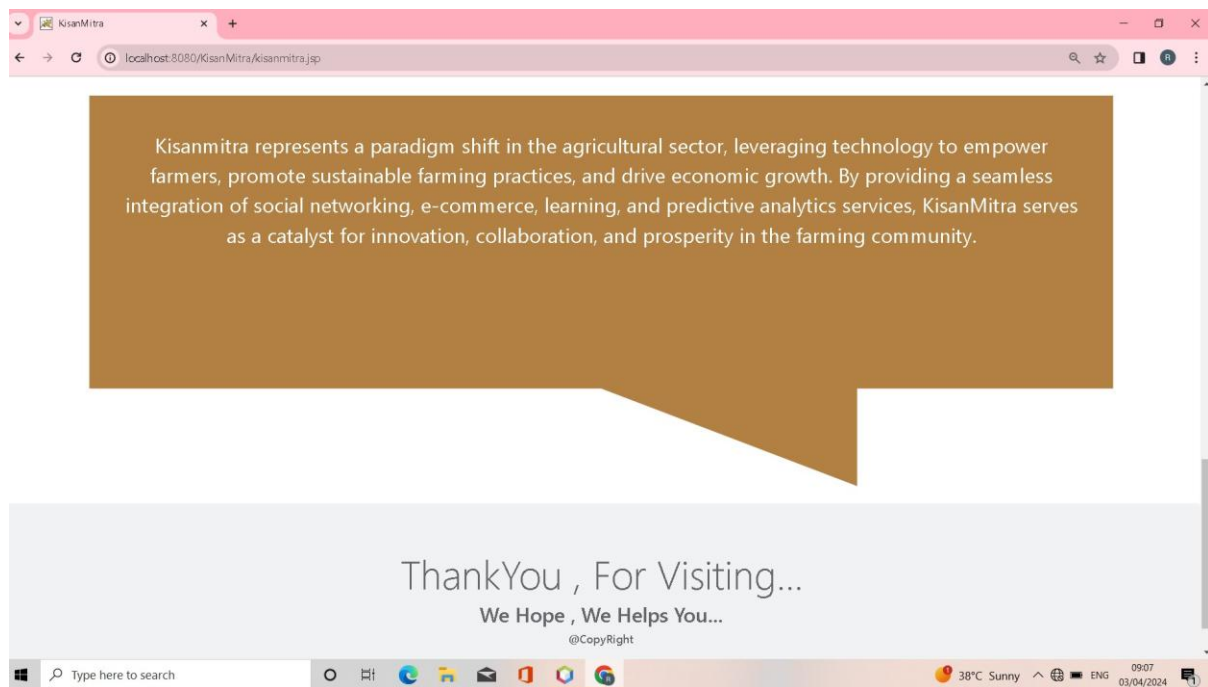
KisanMitra

localhost:8080/KisanMitra/kisanmitra.jsp

Kisanmitra represents a paradigm shift in the agricultural sector, leveraging technology to empower farmers, promote sustainable farming practices, and drive economic growth. By providing a seamless integration of social networking, e-commerce, learning, and predictive analytics services, KisanMitra serves as a catalyst for innovation, collaboration, and prosperity in the farming community.

ThankYou , For Visiting...

We Hope , We Helps You...

@CopyRight

Type here to search

38°C Sunny ENG 09:07 03/04/2024